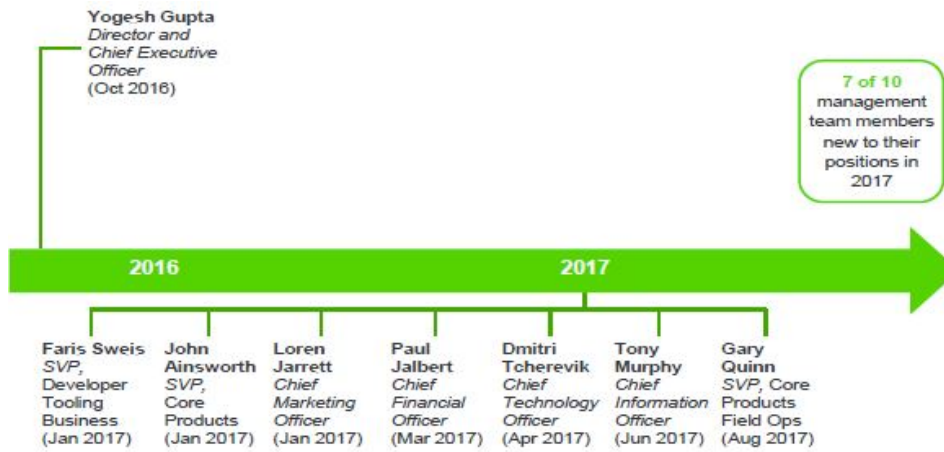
Yogesh Gupta
Director and Chief Executive Officer
(Oct 2016)

7 of 10 management team members new to their positions in 2017

2016

2017

Faris Sweis
SVP, Developer Tooling Business
(Jan 2017)

John Ainsworth
SVP, Core Products
(Jan 2017)

Loren Jarrett
Chief Marketing Officer
(Jan 2017)

Paul Jalbert
Chief Financial Officer
(Mar 2017)

Dmitri Tcherevik
Chief Technology Officer
(Apr 2017)

Tony Murphy
Chief Information Officer
(Jun 2017)

Gary Quinn
SVP, Core Products Field Ops
(Aug 2017)